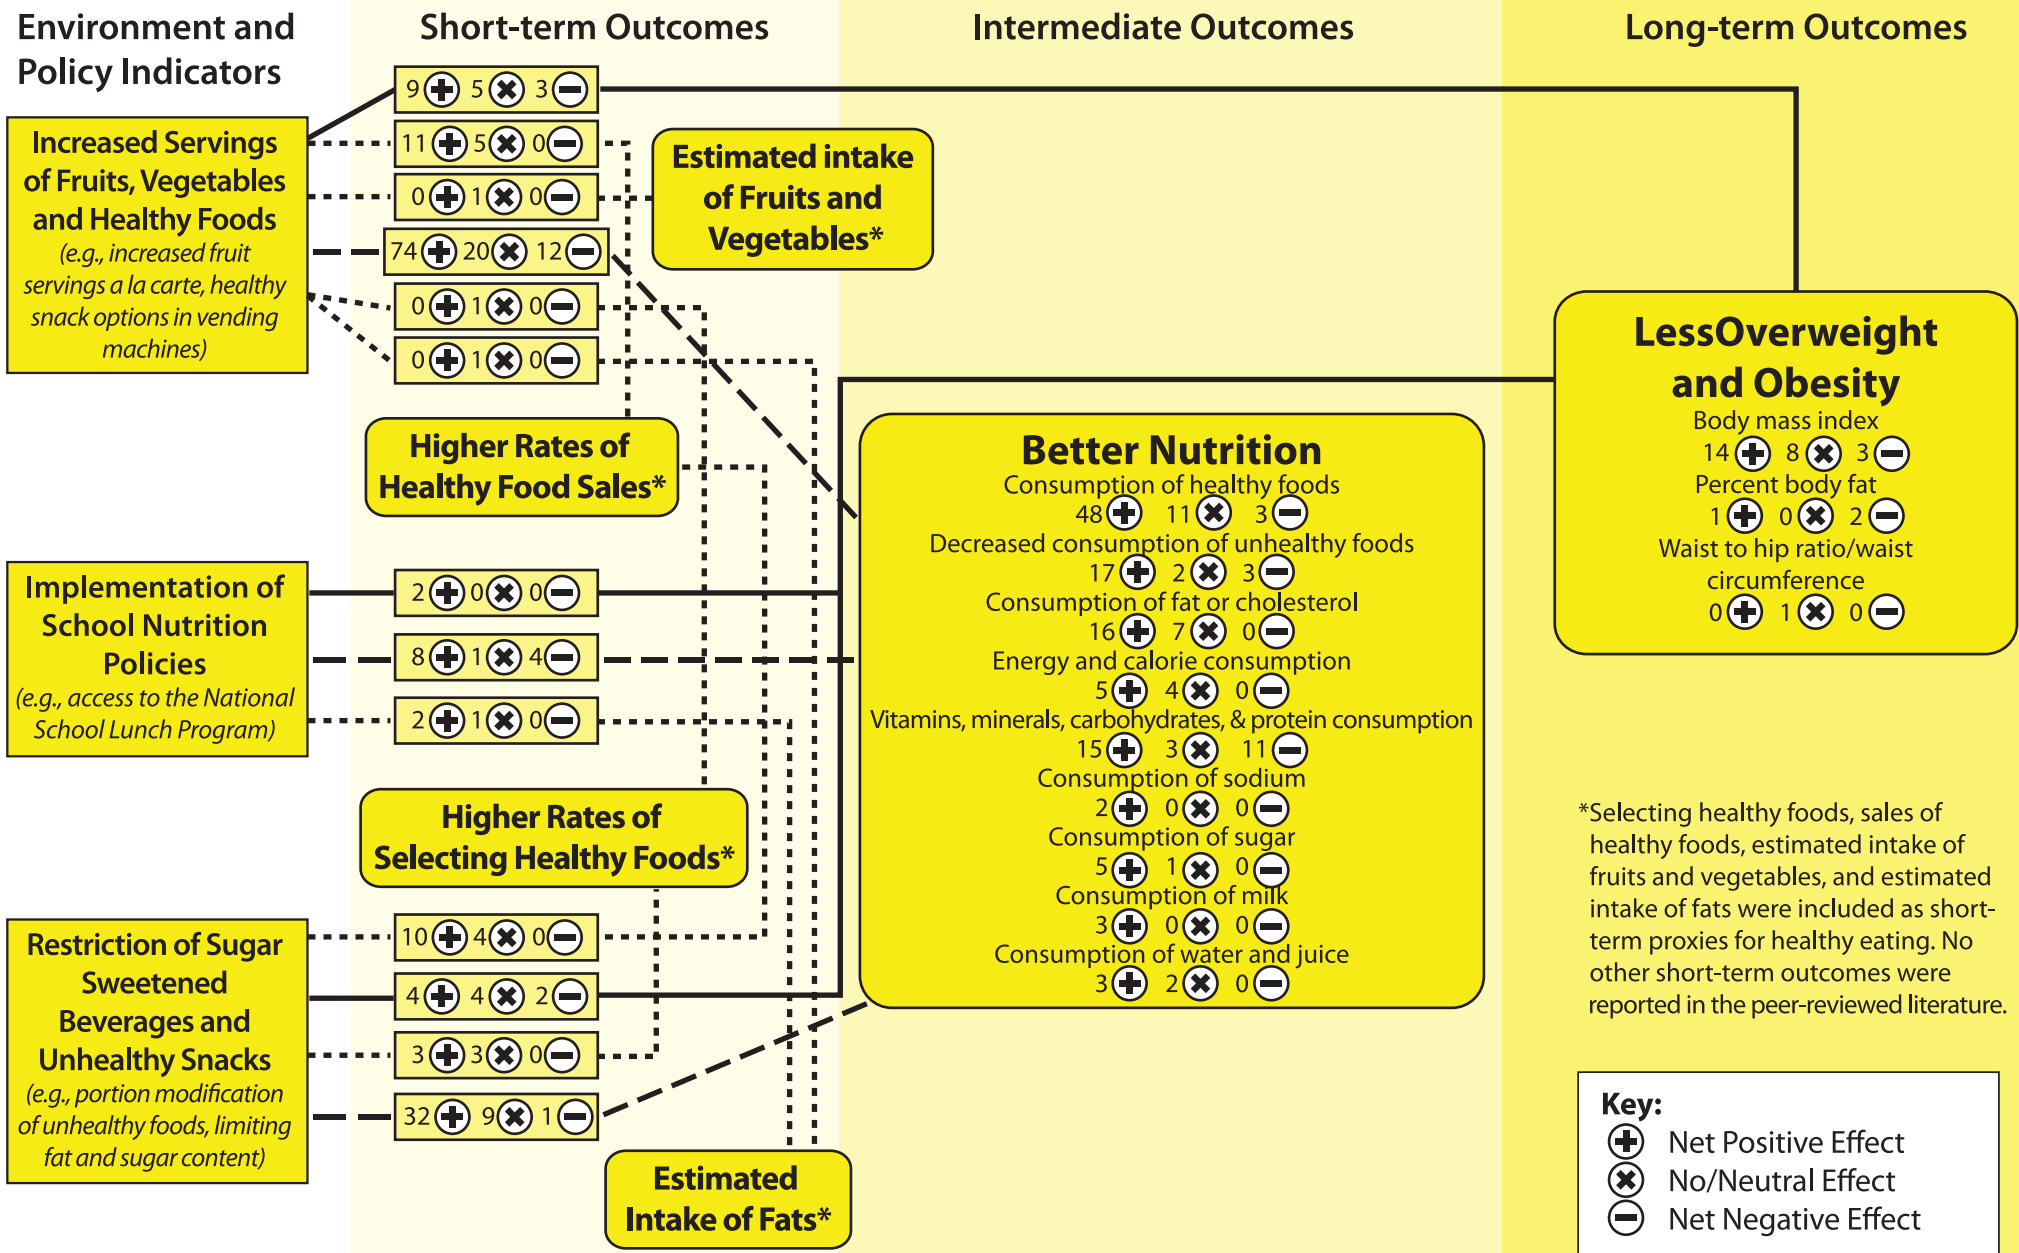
Environment and Policy Indicators

Short-term Outcomes

Intermediate Outcomes

Long-term Outcomes

Increased Servings of Fruits, Vegetables and Healthy Foods
(e.g., increased fruit servings a la carte, healthy snack options in vending machines)

9 ⊕ 5 ⊗ 3 ⊖
11 ⊕ 5 ⊗ 0 ⊖
0 ⊕ 1 ⊗ 0 ⊖
74 ⊕ 20 ⊗ 12 ⊖
0 ⊕ 1 ⊗ 0 ⊖
0 ⊕ 1 ⊗ 0 ⊖

Estimated intake of Fruits and Vegetables*

Higher Rates of Healthy Food Sales*

Implementation of School Nutrition Policies
(e.g., access to the National School Lunch Program)

2 ⊕ 0 ⊗ 0 ⊖
8 ⊕ 1 ⊗ 4 ⊖
2 ⊕ 1 ⊗ 0 ⊖

Higher Rates of Selecting Healthy Foods*

Restriction of Sugar Sweetened Beverages and Unhealthy Snacks
(e.g., portion modification of unhealthy foods, limiting fat and sugar content)

10 ⊕ 4 ⊗ 0 ⊖
4 ⊕ 4 ⊗ 2 ⊖
3 ⊕ 3 ⊗ 0 ⊖
32 ⊕ 9 ⊗ 1 ⊖

Estimated Intake of Fats*

Better Nutrition
Consumption of healthy foods
48 ⊕ 11 ⊗ 3 ⊖
Decreased consumption of unhealthy foods
17 ⊕ 2 ⊗ 3 ⊖
Consumption of fat or cholesterol
16 ⊕ 7 ⊗ 0 ⊖
Energy and calorie consumption
5 ⊕ 4 ⊗ 0 ⊖
Vitamins, minerals, carbohydrates, & protein consumption
15 ⊕ 3 ⊗ 11 ⊖
Consumption of sodium
2 ⊕ 0 ⊗ 0 ⊖
Consumption of sugar
5 ⊕ 1 ⊗ 0 ⊖
Consumption of milk
3 ⊕ 0 ⊗ 0 ⊖
Consumption of water and juice
3 ⊕ 2 ⊗ 0 ⊖

LessOverweight and Obesity
Body mass index
14 ⊕ 8 ⊗ 3 ⊖
Percent body fat
1 ⊕ 0 ⊗ 2 ⊖
Waist to hip ratio/waist circumference
0 ⊕ 1 ⊗ 0 ⊖

*Selecting healthy foods, sales of healthy foods, estimated intake of fruits and vegetables, and estimated intake of fats were included as short-term proxies for healthy eating. No other short-term outcomes were reported in the peer-reviewed literature.

Key:
⊕ Net Positive Effect
⊗ No/Neutral Effect
⊖ Net Negative Effect